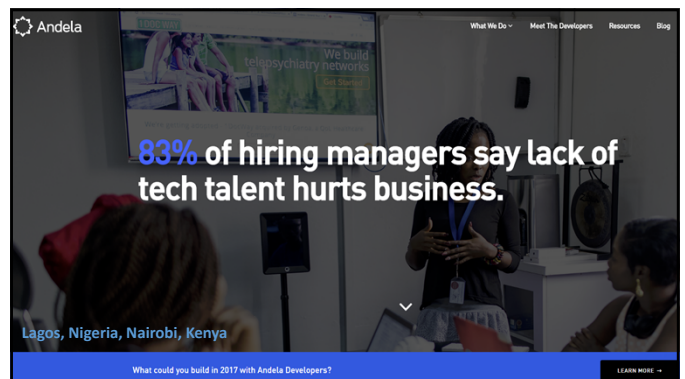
Andela

What We Do
Meet The Developers
Resources
Blog

We build telepsychiatry networks
Get Started

83% of hiring managers say lack of tech talent hurts business.

Lagos, Nigeria, Nairobi, Kenya

What could you build in 2017 with Andela Developers?

LEARN MORE →